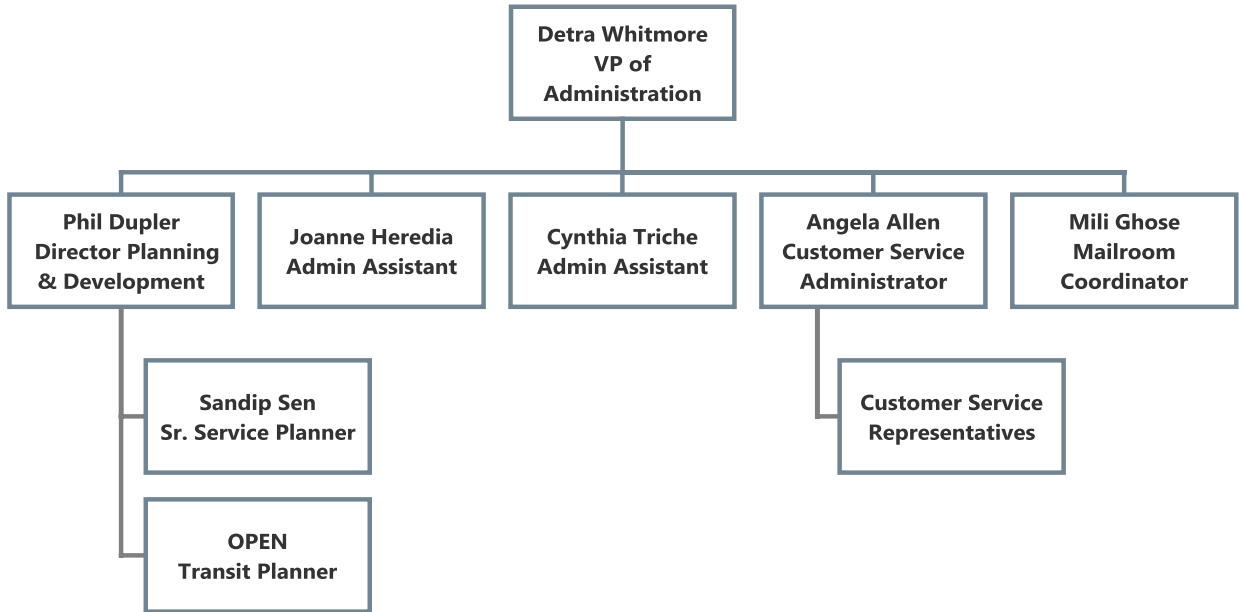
Detra Whitmore
VP of
Administration

Phil Dupler
Director Planning
& Development

Joanne Heredia
Admin Assistant

Cynthia Triche
Admin Assistant

Angela Allen
Customer Service
Administrator

Mili Ghose
Mailroom
Coordinator

Sandip Sen
Sr. Service Planner

OPEN
Transit Planner

Customer Service
Representatives